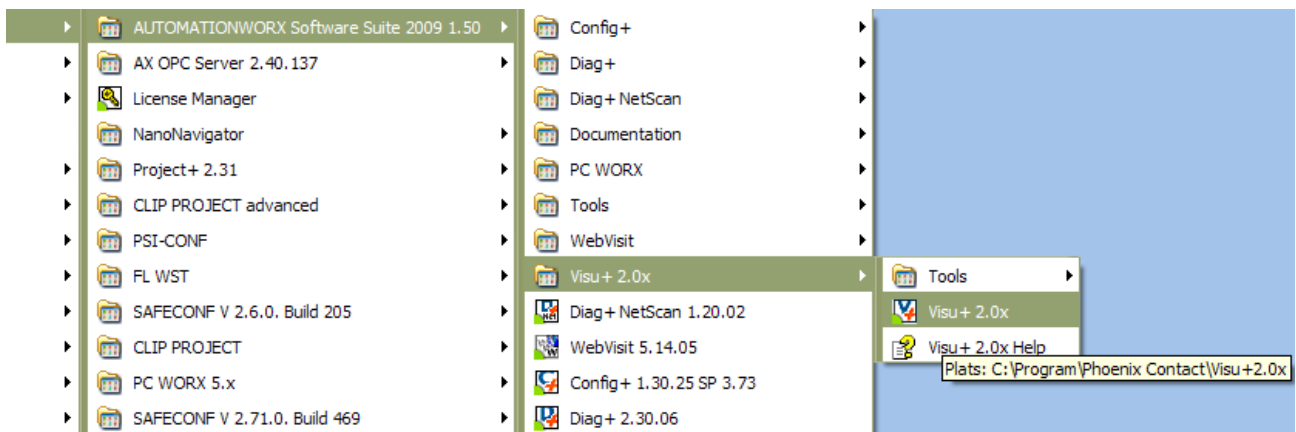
AUTOMATIONWORX Software Suite 2009 1.50
AX OPC Server 2.40.137
License Manager
NanoNavigator
Project+ 2.31
CLIP PROJECT advanced
PSI-CONF
FL WST
SAFECONF V 2.6.0. Build 205
CLIP PROJECT
PC WORX 5.x
SAFECONF V 2.71.0. Build 469

Config+
Diag+
Diag+ NetScan
Documentation
PC WORX
Tools
WebVisit
Visu+ 2.0x
Diag+ NetScan 1.20.02
WebVisit 5.14.05
Config+ 1.30.25 SP 3.73
Diag+ 2.30.06

Tools
Visu+ 2.0x
Visu+ 2.0x Help
Plats: C:\Program\Phoenix Contact\Visu+2.0x